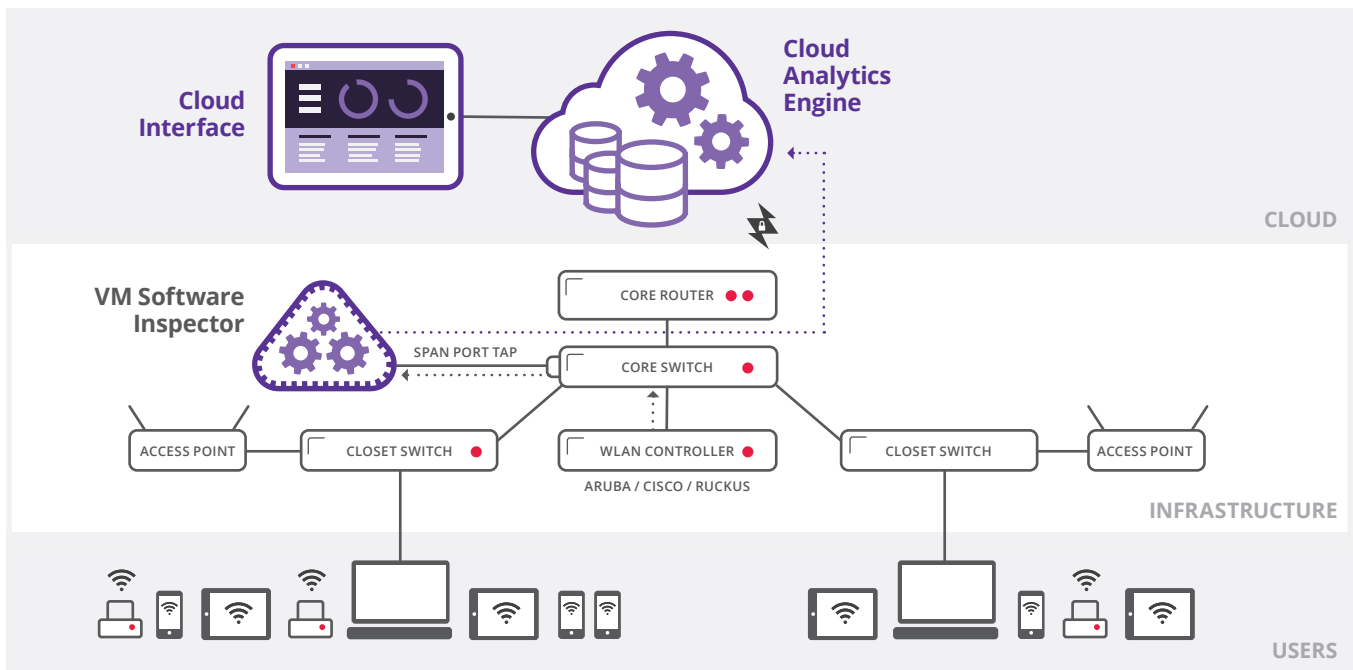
Cloud Interface

Cloud Analytics Engine

CLOUD

VM Software Inspector

CORE ROUTER

SPAN PORT TAP

CORE SWITCH

ACCESS POINT

CLOSET SWITCH

WLAN CONTROLLER

ARUBA / CISCO / RUCKUS

CLOSET SWITCH

ACCESS POINT

INFRASTRUCTURE

USERS